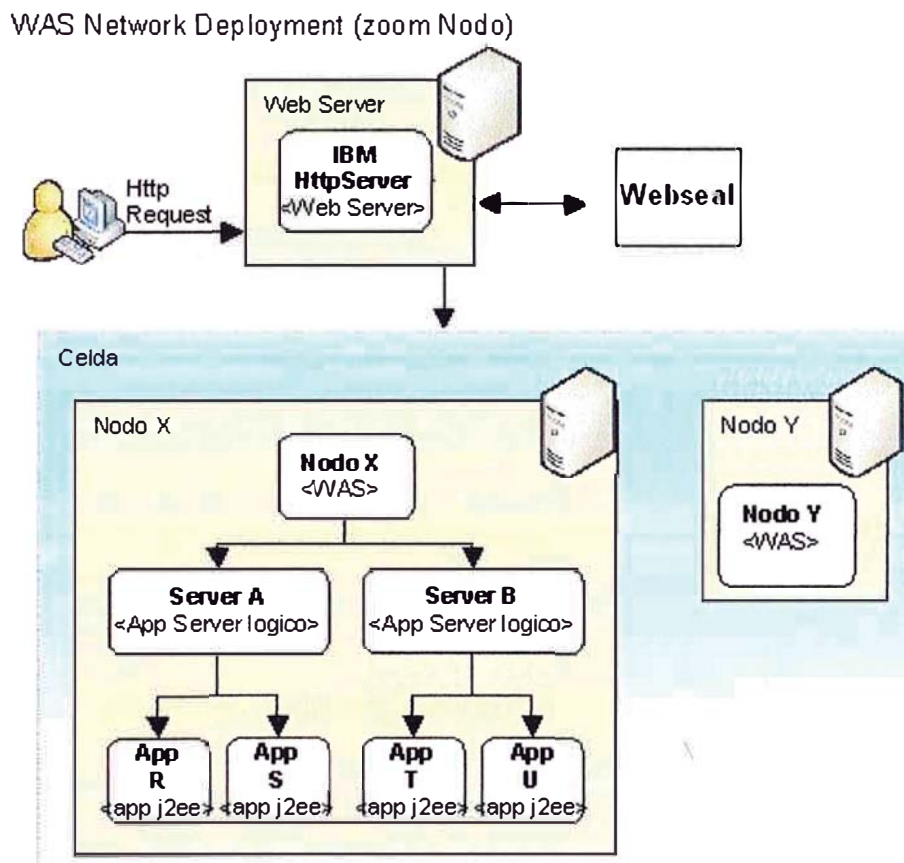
WAS Network Deployment (zoom Nodo)

Web Server

IBM HttpServer <Web Server>

Http Request

Webseal

Celda

Nodo X

Nodo X <WAS>

Server A <App Server logico>

Server B <App Server logico>

App R <app j2ee>

App S <app j2ee>

App T <app j2ee>

App U <app j2ee>

Nodo Y

Nodo Y <WAS>